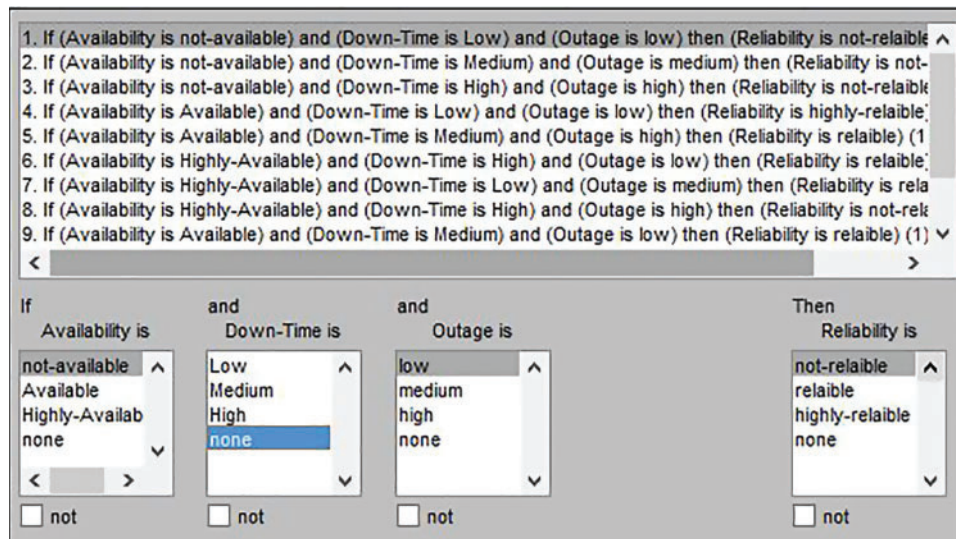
1. If (Availability is not-available) and (Down-Time is Low) and (Outage is low) then (Reliability is not-relaible
2. If (Availability is not-available) and (Down-Time is Medium) and (Outage is medium) then (Reliability is not-
3. If (Availability is not-available) and (Down-Time is High) and (Outage is high) then (Reliability is not-relaible
4. If (Availability is Available) and (Down-Time is Low) and (Outage is low) then (Reliability is highly-relaible)
5. If (Availability is Available) and (Down-Time is Medium) and (Outage is high) then (Reliability is relaible) (1
6. If (Availability is Highly-Available) and (Down-Time is High) and (Outage is low) then (Reliability is relaible)
7. If (Availability is Highly-Available) and (Down-Time is Low) and (Outage is medium) then (Reliability is rela
8. If (Availability is Highly-Available) and (Down-Time is High) and (Outage is high) then (Reliability is not-rel
9. If (Availability is Available) and (Down-Time is Medium) and (Outage is low) then (Reliability is relaible) (1)

If
Availability is
not-available
Available
Highly-Availab
none

not

and
Down-Time is
Low
Medium
High
none

not

and
Outage is
low
medium
high
none

not

Then
Reliability is
not-relaible
relaible
highly-relaible
none

not